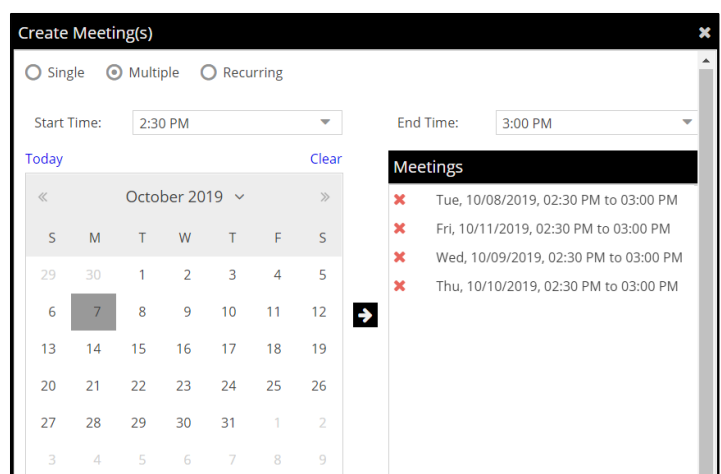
Create Meeting(s)

Single Multiple Recurring

Start Time: 2:30 PM

End Time: 3:00 PM

Today

Clear

« October 2019 »

| S | M | T | W | T | F | S |
|---|---|---|---|---|---|---|
| 29 | 30 | 1 | 2 | 3 | 4 | 5 |
| 6 | 7 | 8 | 9 | 10 | 11 | 12 |
| 13 | 14 | 15 | 16 | 17 | 18 | 19 |
| 20 | 21 | 22 | 23 | 24 | 25 | 26 |
| 27 | 28 | 29 | 30 | 31 | 1 | 2 |
| 3 | 4 | 5 | 6 | 7 | 8 | 9 |

Meetings

Tue, 10/08/2019, 02:30 PM to 03:00 PM

Fri, 10/11/2019, 02:30 PM to 03:00 PM

Wed, 10/09/2019, 02:30 PM to 03:00 PM

Thu, 10/10/2019, 02:30 PM to 03:00 PM